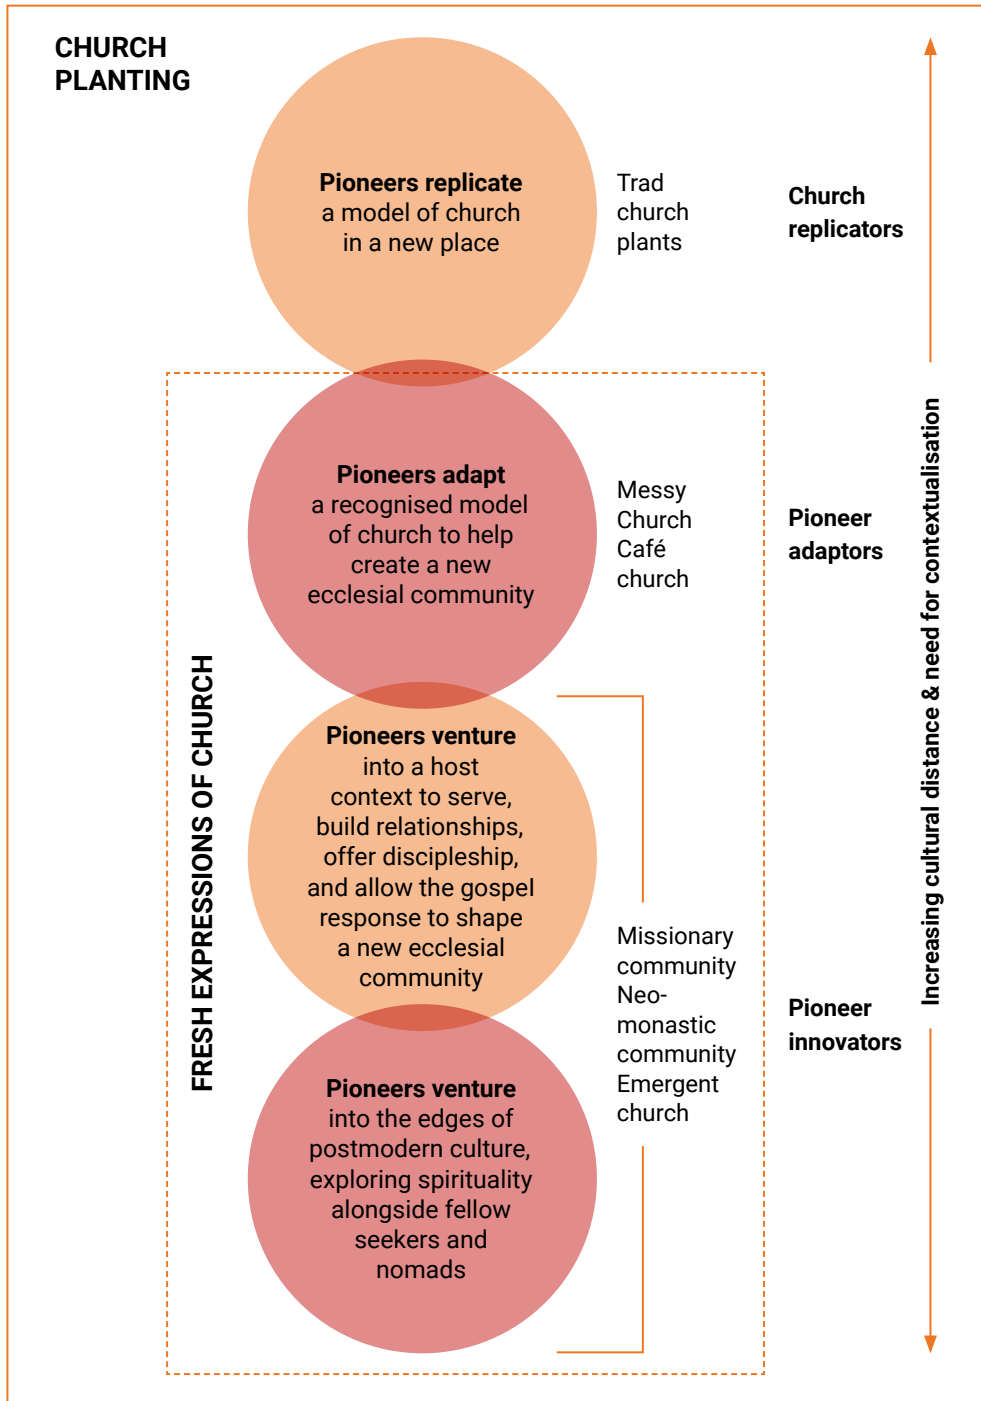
CHURCH PLANTING

Pioneers replicate a model of church in a new place

Trad church plants

Church replicators

Pioneers adapt a recognised model of church to help create a new ecclesial community

Messy Church Café church

Pioneer adaptors

FRESH EXPRESSIONS OF CHURCH

Pioneers venture into a host context to serve, build relationships, offer discipleship, and allow the gospel response to shape a new ecclesial community

Pioneers venture into the edges of postmodern culture, exploring spirituality alongside fellow seekers and nomads

Missionary community Neo-monastic community Emergent church

Pioneer innovators

Increasing cultural distance & need for contextualisation